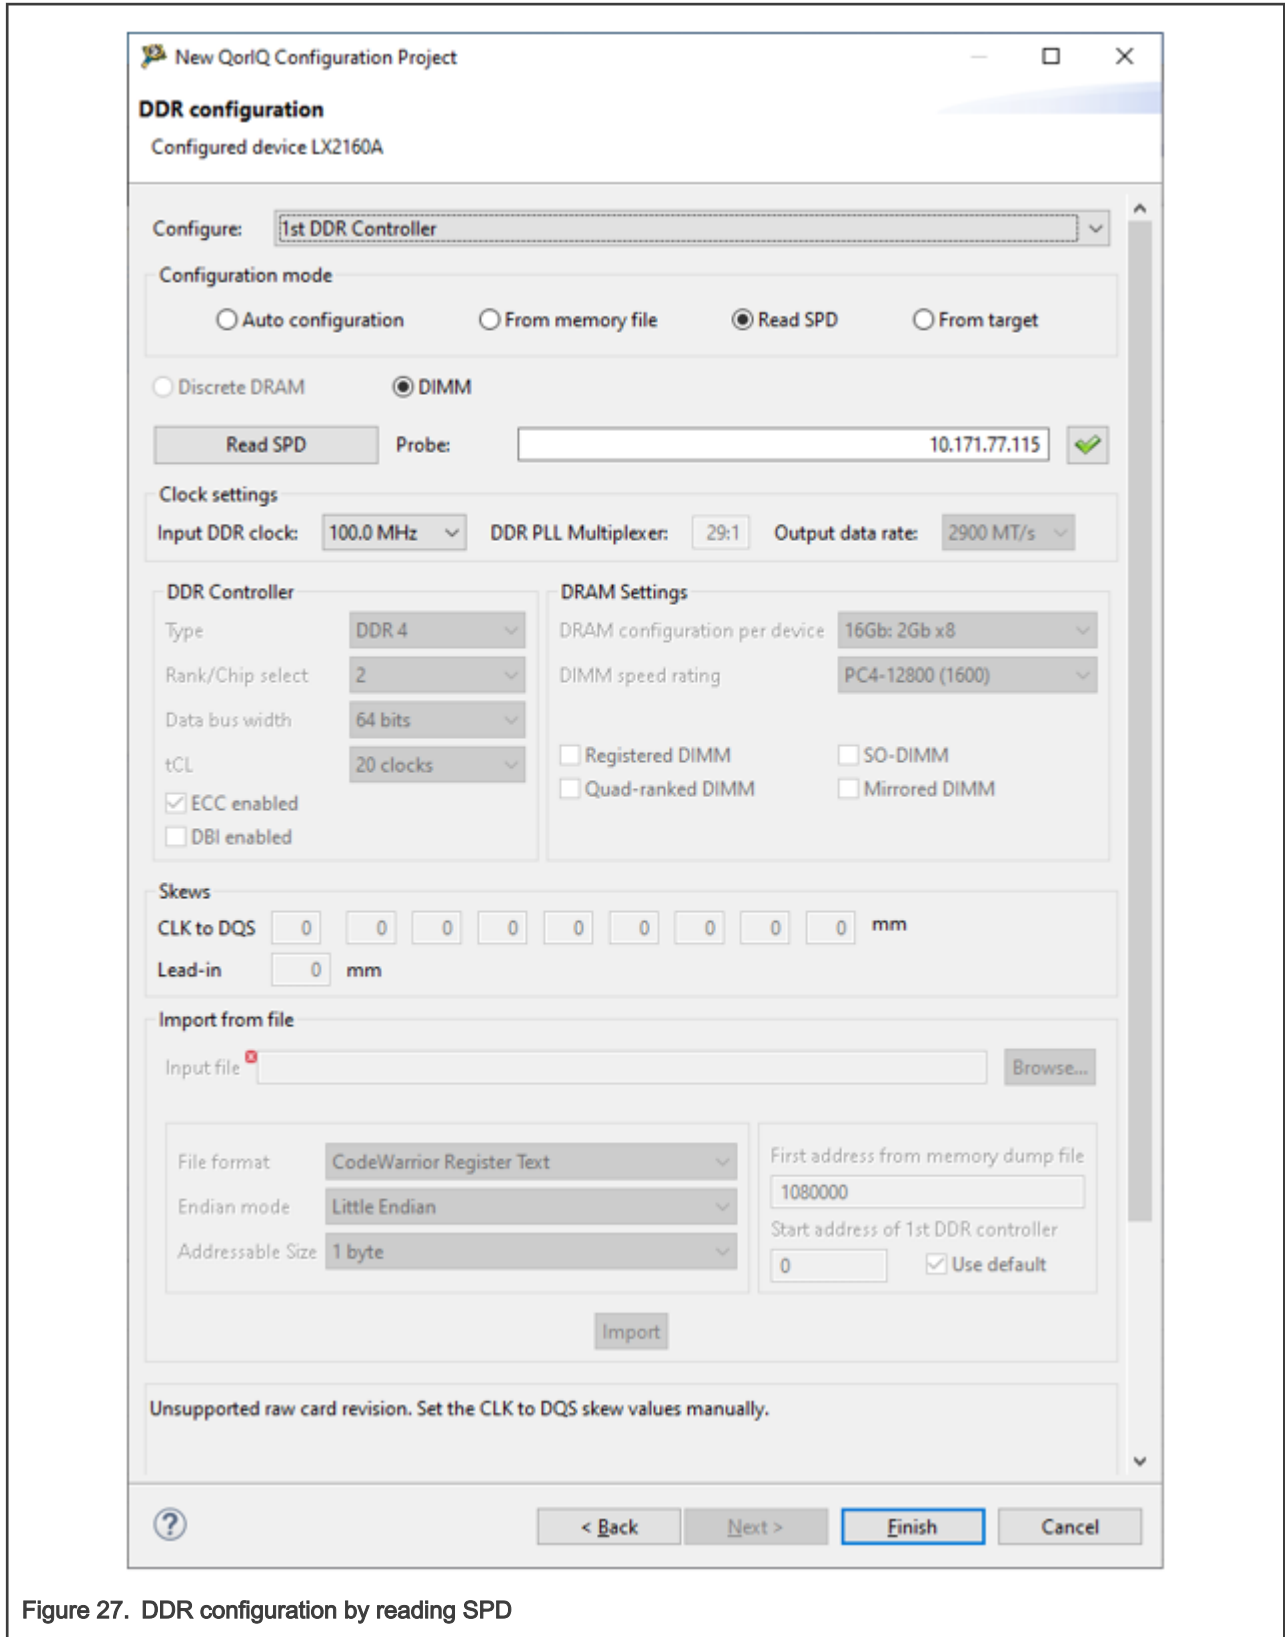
New QorIQ Configuration Project

DDR configuration

Configured device LX2160A

Configure: 1st DDR Controller

Configuration mode

Auto configuration From memory file Read SPD From target

Discrete DRAM DIMM

Read SPD Probe: 10.171.77.115

Clock settings

Input DDR clock: 100.0 MHz DDR PLL Multiplexer: 29:1 Output data rate: 2900 MT/s

DDR Controller

| Type | DDR 4 |
|---|---|
| Rank/Chip select | 2 |
| Data bus width | 64 bits |
| tCL | 20 clocks |

ECC enabled
DBI enabled

DRAM Settings

| DRAM configuration per device | 16Gb: 2Gb x8 |
|---|---|
| DIMM speed rating | PC4-12800 (1600) |

Registered DIMM SO-DIMM
Quad-ranked DIMM Mirrored DIMM

Skews

CLK to DQS 0 0 0 0 0 0 0 0 0 mm

Lead-in 0 mm

Import from file

Input file Browse...

| File format | CodeWarrior Register Text |
|---|---|
| Endian mode | Little Endian |
| Addressable Size | 1 byte |

First address from memory dump file
1080000
Start address of 1st DDR controller
0 Use default

Import

Unsupported raw card revision. Set the CLK to DQS skew values manually.

? < Back Next > Finish Cancel

Figure 27. DDR configuration by reading SPD